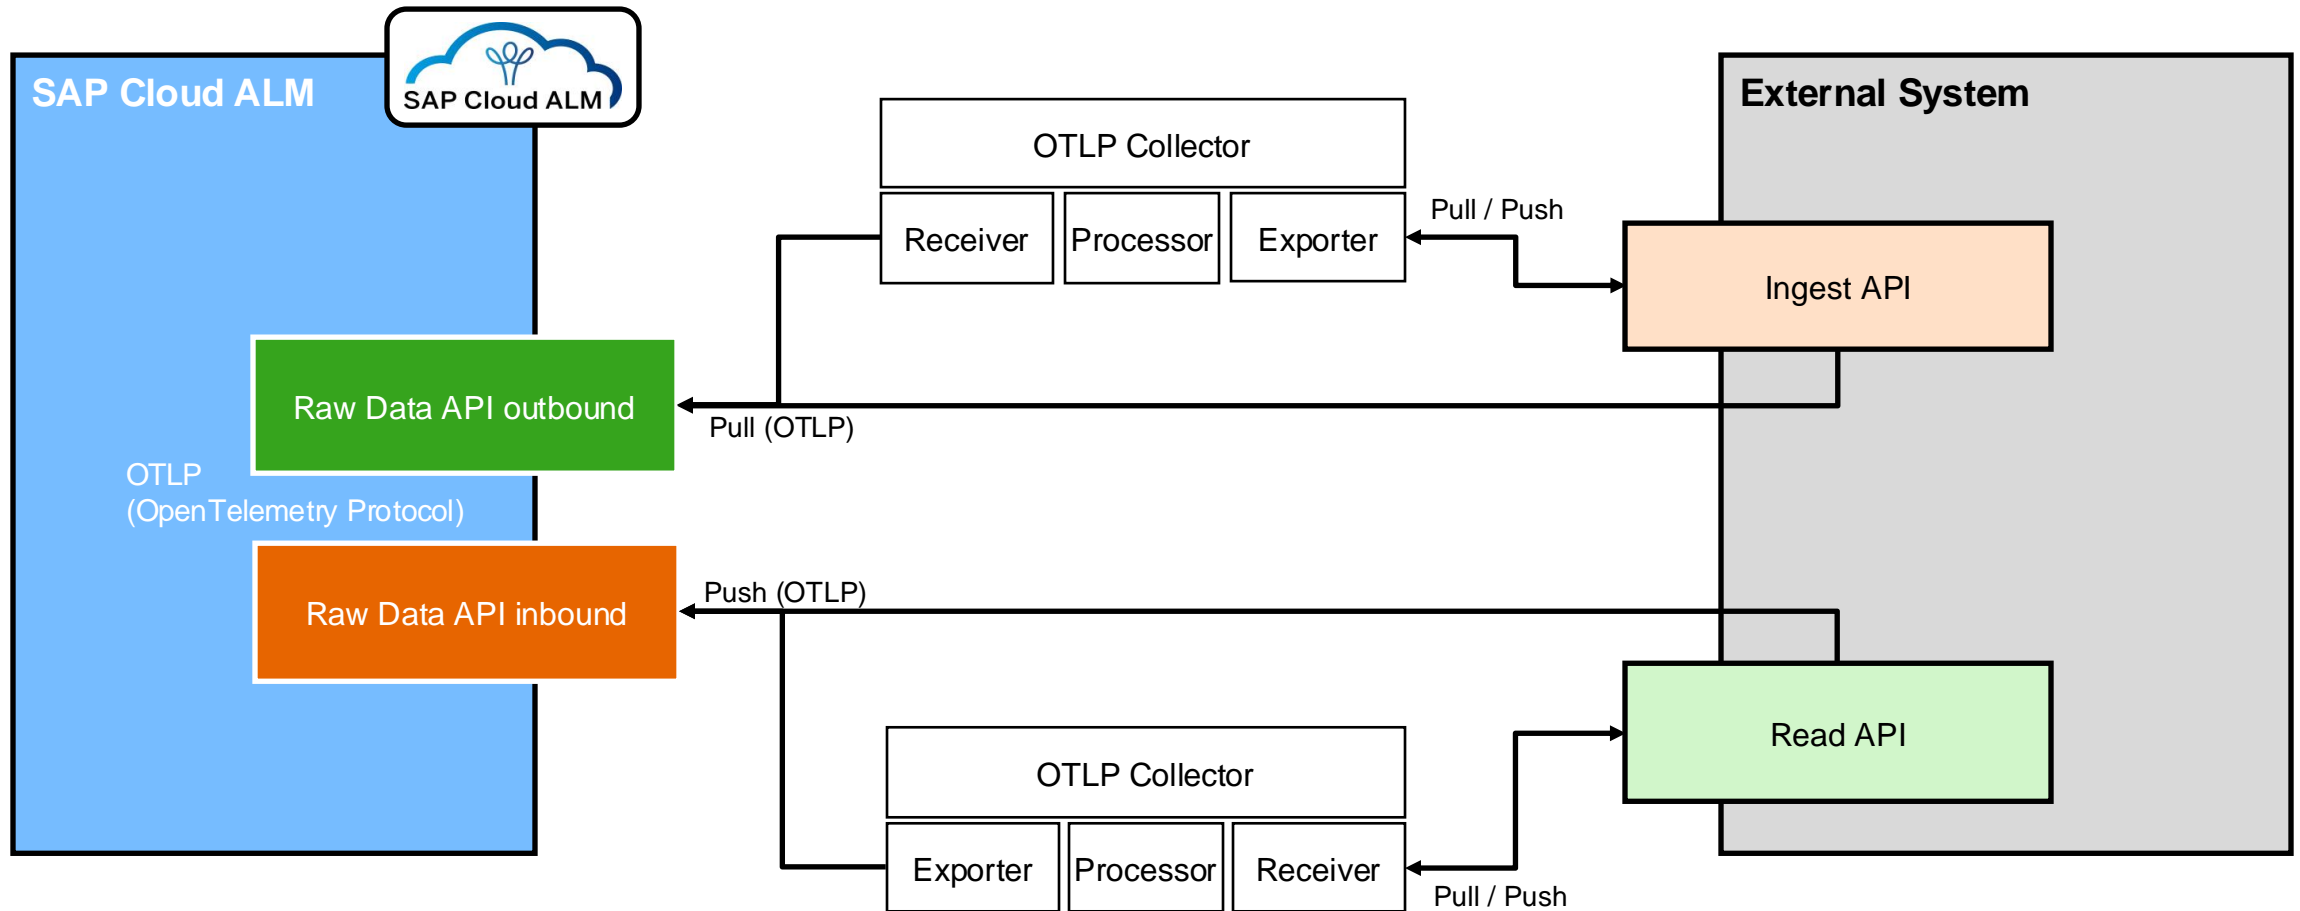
SAP Cloud ALM

SAP Cloud ALM

OTLP Collector

Receiver

Processor

Exporter

Pull / Push

External System

Ingest API

Raw Data API outbound

Pull (OTLP)

OTLP
(OpenTelemetry Protocol)

Raw Data API inbound

Push (OTLP)

Read API

OTLP Collector

Exporter

Processor

Receiver

Pull / Push